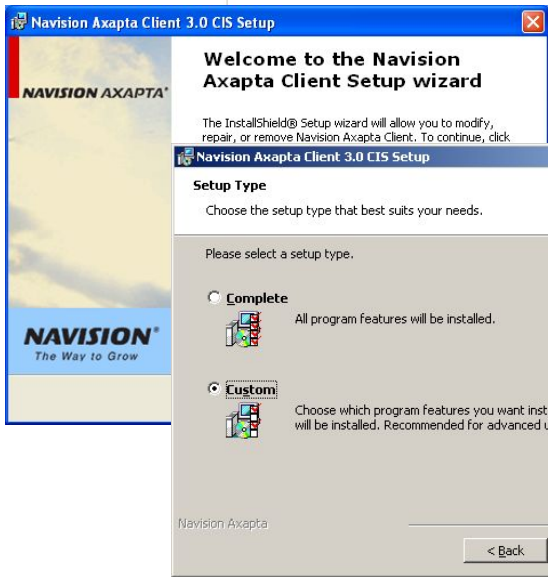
Navision Axapta Client 3.0 CIS Setup

NAVISION AXAPTA®

Welcome to the Navision Axapta Client Setup wizard

The InstallShield® Setup wizard will allow you to modify, repair, or remove Navision Axapta Client. To continue, click

NAVISION®
The Way to Grow

Navision Axapta Client 3.0 CIS Setup

Setup Type

Choose the setup type that best suits your needs.

Please select a setup type.

Complete

All program features will be installed.

Custom

Choose which program features you want inst will be installed. Recommended for advanced u

Navision Axapta

< Back